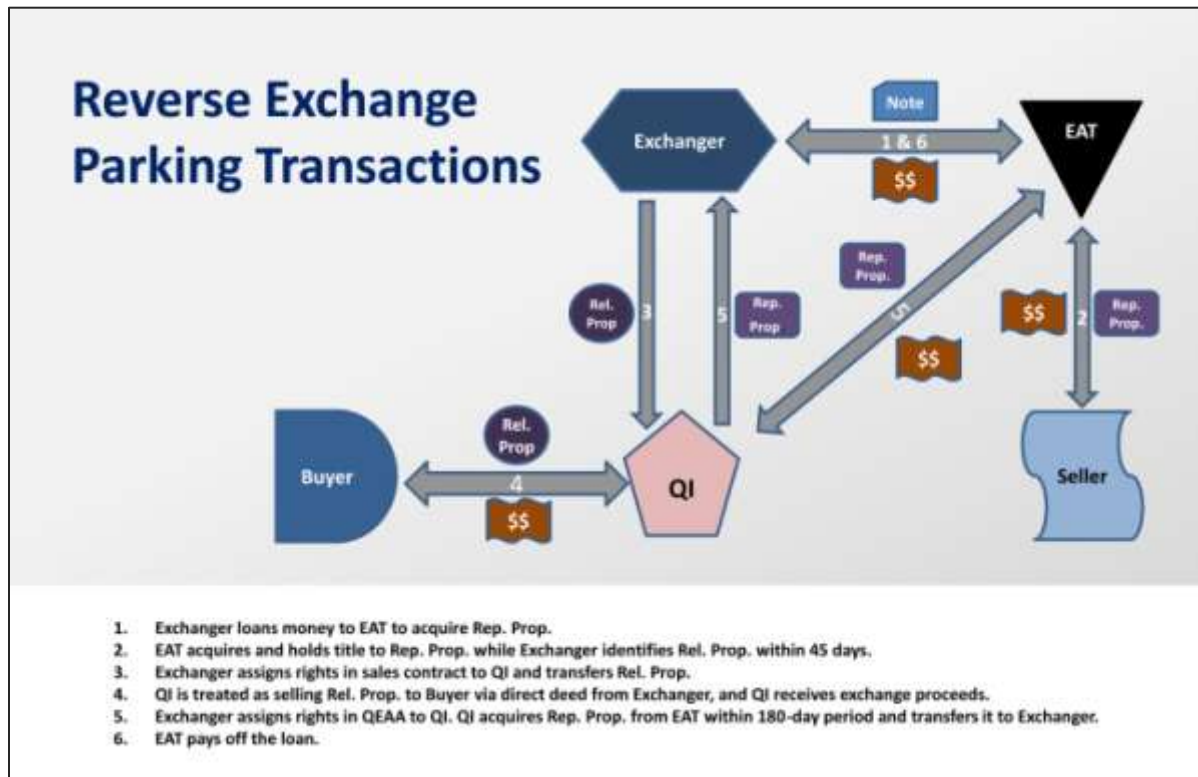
Reverse Exchange Parking Transactions

Exchanger

Note

1 & 6

$$

EAT

Rep. Prop.

Rel. Prop

3

5

Rep. Prop

5

$$

$$

2

Rep. Prop.

$$

Rel. Prop

Buyer

4

$$

QI

Seller

1. Exchanger loans money to EAT to acquire Rep. Prop.
2. EAT acquires and holds title to Rep. Prop. while Exchanger identifies Rel. Prop. within 45 days.
3. Exchanger assigns rights in sales contract to QI and transfers Rel. Prop.
4. QI is treated as selling Rel. Prop. to Buyer via direct deed from Exchanger, and QI receives exchange proceeds.
5. Exchanger assigns rights in QEAA to QI. QI acquires Rep. Prop. from EAT within 180-day period and transfers it to Exchanger.
6. EAT pays off the loan.